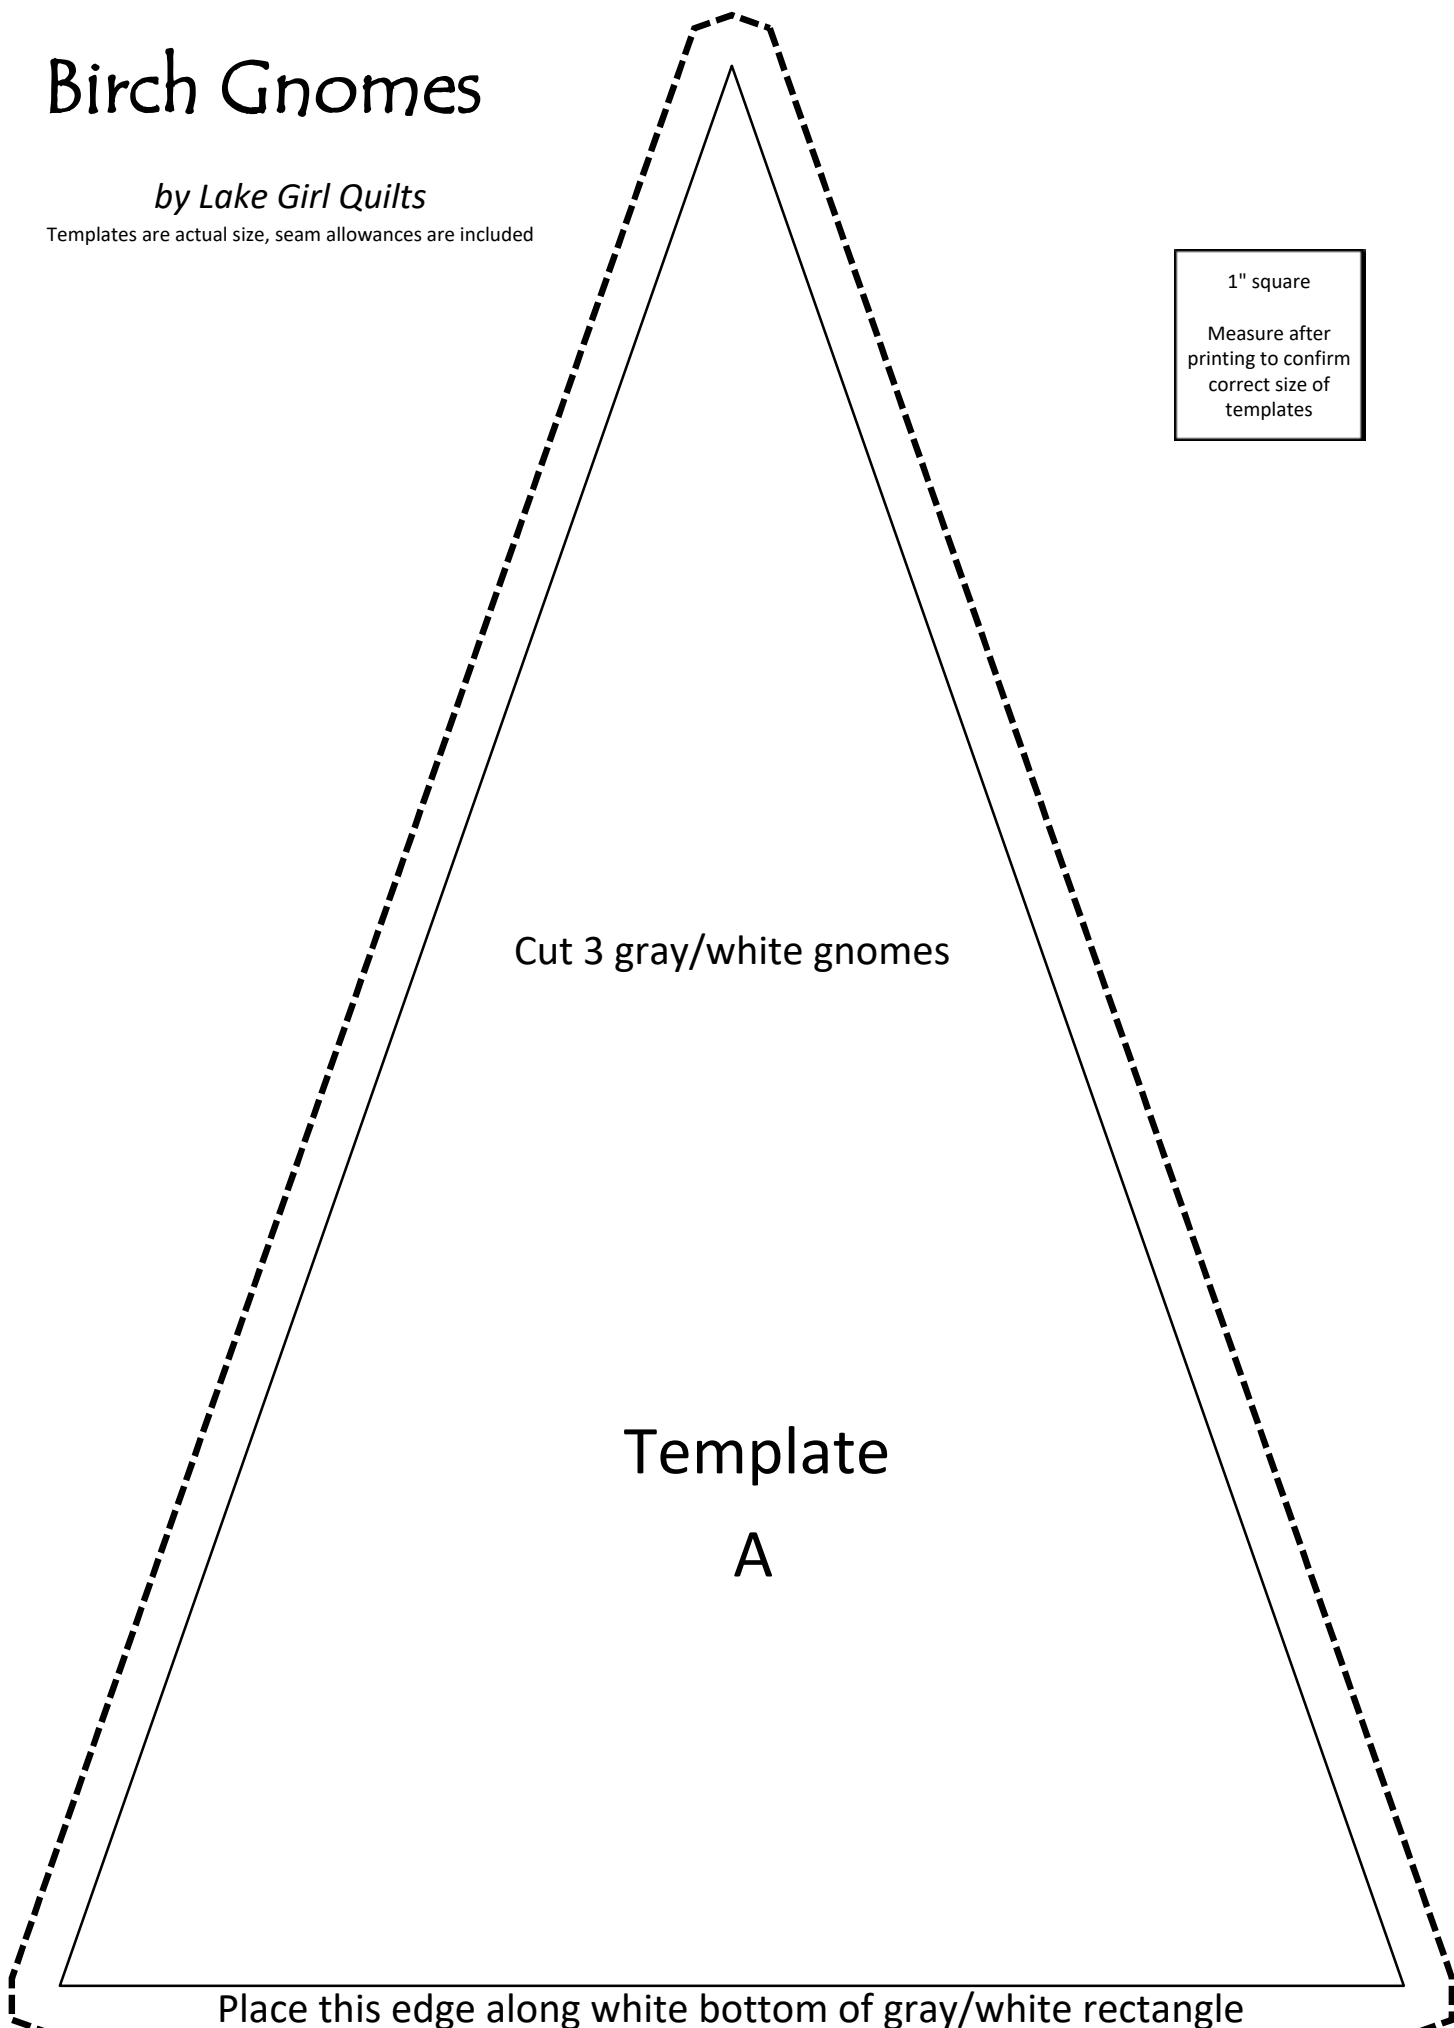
Birch Gnomes

*by Lake Girl Quilts*

Templates are actual size, seam allowances are included

1" square

Measure after printing to confirm correct size of templates

Cut 3 gray/white gnomes

Template

A

Place this edge along white bottom of gray/white rectangle